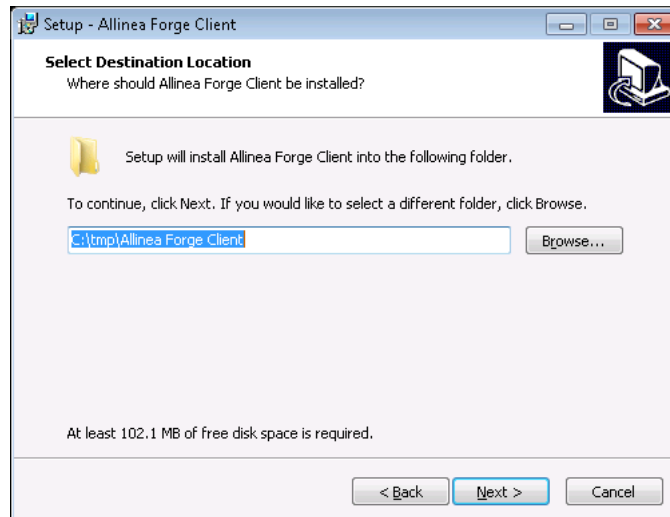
Setup - Allinea Forge Client

Select Destination Location
Where should Allinea Forge Client be installed?

Setup will install Allinea Forge Client into the following folder.

To continue, click Next. If you would like to select a different folder, click Browse.

C:\tmp\Allinea Forge Client

Browse...

At least 102.1 MB of free disk space is required.

< Back
Next >
Cancel